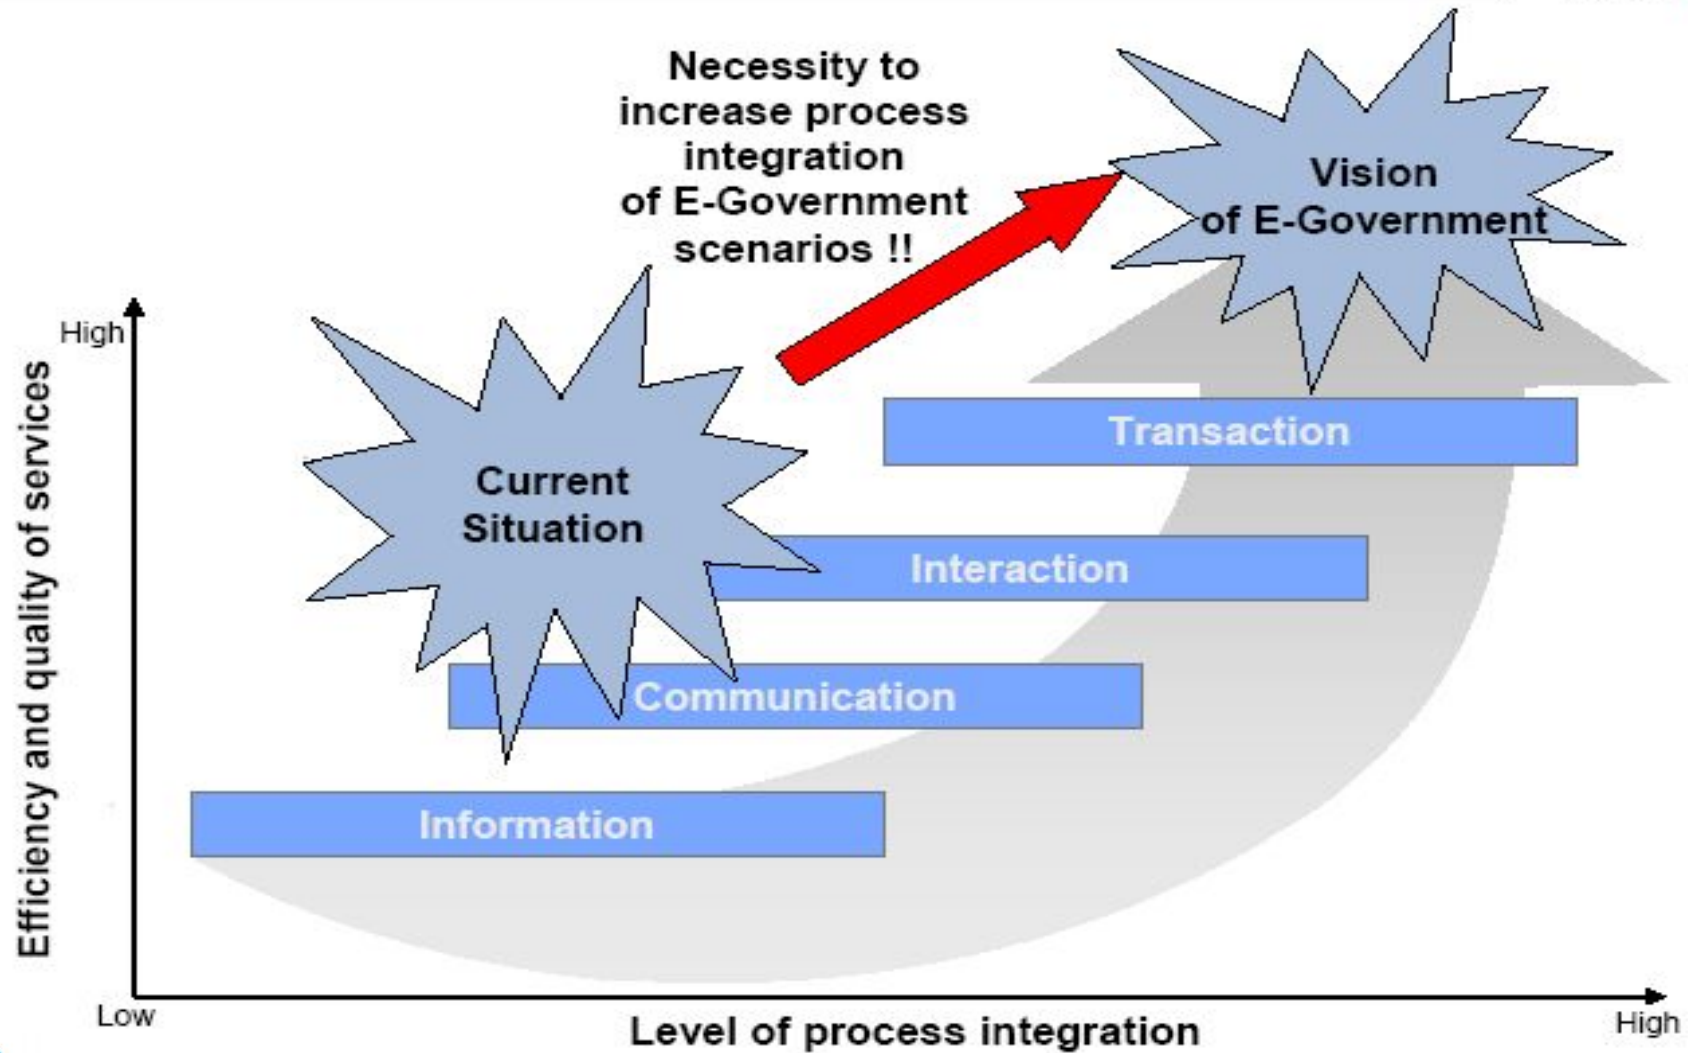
Necessity to increase process integration of E-Government scenarios !!

Vision of E-Government

High

Efficiency and quality of services

Current Situation

Transaction

Interaction

Communication

Information

Low

Level of process integration

High